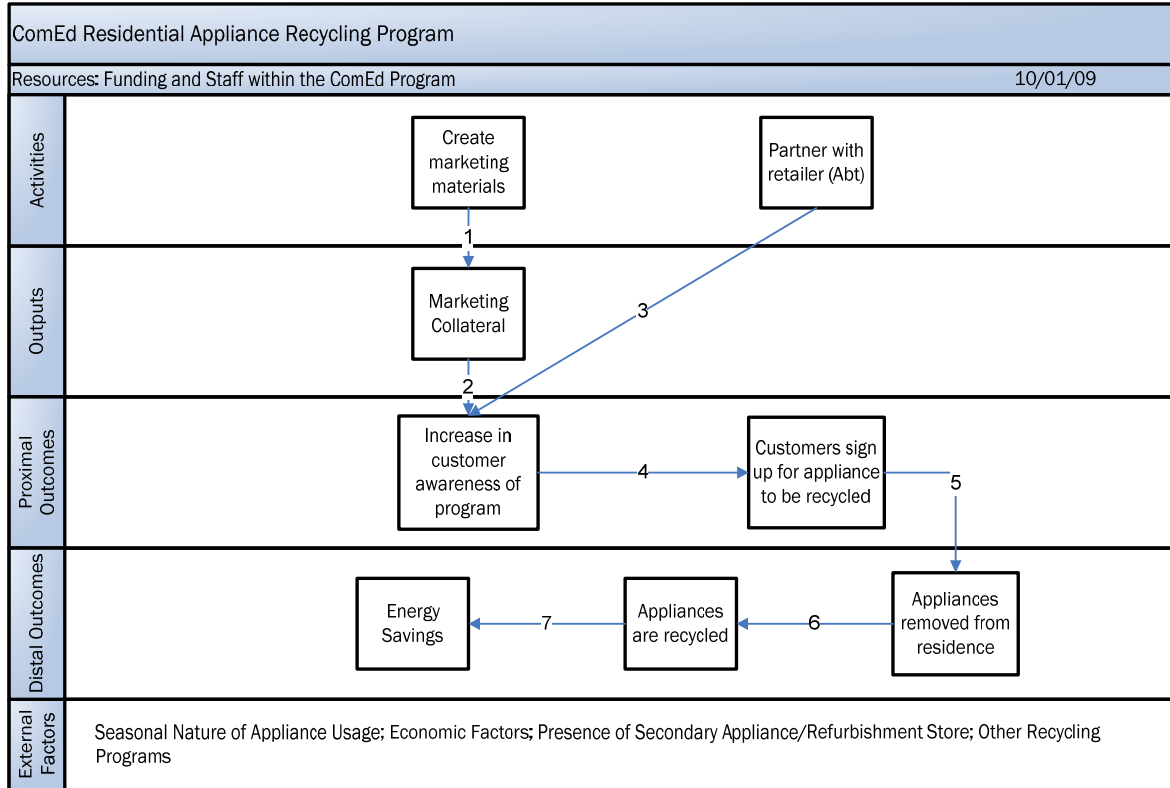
ComEd Residential Appliance Recycling Program

Resources: Funding and Staff within the ComEd Program

10/01/09

Activities

Create marketing materials

Partner with retailer (Abt)

1

Outputs

Marketing Collateral

3

2

Proximal Outcomes

Increase in customer awareness of program

4

Customers sign up for appliance to be recycled

5

Distal Outcomes

Energy Savings

7

Appliances are recycled

6

Appliances removed from residence

External Factors

Seasonal Nature of Appliance Usage; Economic Factors; Presence of Secondary Appliance/Refurbishment Store; Other Recycling Programs